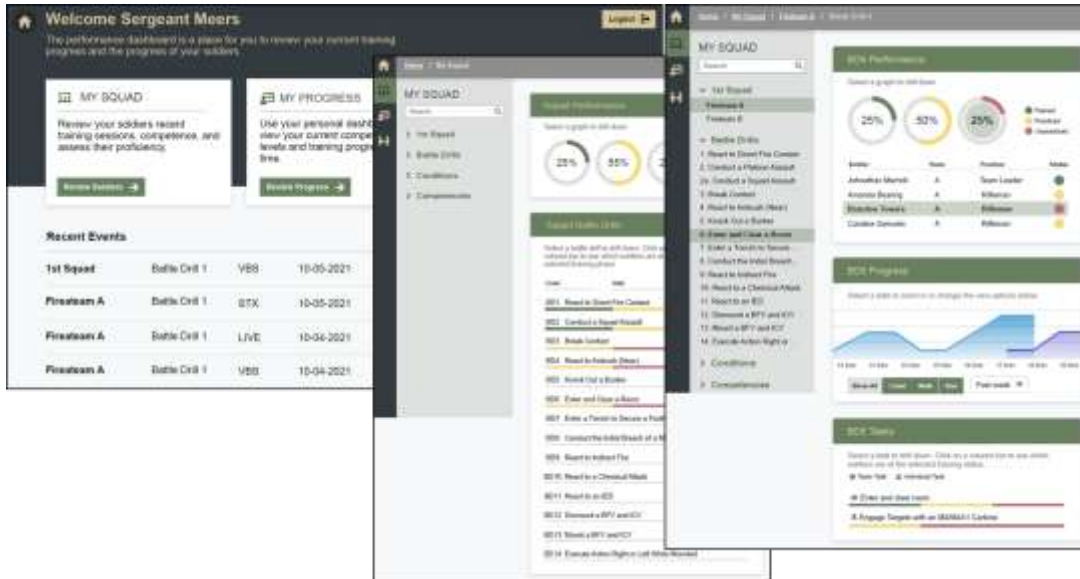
Welcome Sergeant Meers

Logout

The performance dashboard is a place for you to review your current training progress and the progress of your soldiers.

MY SQUAD

Review your soldiers recent training sessions, competence, and assess their proficiency.

Review Soldiers

MY PROGRESS

Use your personal dashb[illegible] view your current compe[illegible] levels and training progr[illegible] bra.

Review Progress

Recent Events

| | | | |
|---|---|---|---|
| 1st Squad | Battle Drill 1 | VBS | 10-05-2021 |
| Fireteam A | Battle Drill 1 | STX | 10-05-2021 |
| Fireteam A | Battle Drill 1 | LIVE | 10-04-2021 |
| Fireteam A | Battle Drill 1 | VBS | 10-04-2021 |

Home / My Squad

MY SQUAD

Search

1st Squad
Battle Drills
Conditions
Competencies

Squad Performance

25%
55%

Squad Battle Drills

01 React to Direct Fire Contact
02 Conduct a Squad Assault
03 Break Contact
04 React to Ambush (Near)
05 Knock Out a Bunker
06 Enter and Clear a Room
07 Enter a Trench to Secure a Foot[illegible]
08 Conduct the Initial Breach of a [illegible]
09 React to Indirect Fire
10 React to a Chemical Attack
11 React to an IED
12 Dismount a BFV and ICV
13 Mount a BFV and ICV
14 Execute Action Right or Left While Mounted

Home / My Squad / Fireteam A / Battle Drills

MY SQUAD

Search

1st Squad
Fireteam A
Fireteam B

Battle Drills
1 React to Direct Fire Contact
2 Conduct a Platoon Assault
2A Conduct a Squad Assault
3 Break Contact
4 React to Ambush (Near)
5 Knock Out a Bunker
6 Enter and Clear a Room
7 Enter a Trench to Secure
8 Conduct the Initial Breach
9 React to Indirect Fire
10 React to a Chemical Attack
11 React to an IED
12 Dismount a BFV and ICV
13 Mount a BFV and ICV
14 Execute Action Right or

Conditions
Competencies

BD6 Performance

25%
50%
25%

Trained
Practiced
Unpracticed

| Soldier | Team | Position | Status |
|---|---|---|---|
| Johnathan Marrell | A | Team Leader | |
| Amanda Beating | A | Rifleman | |
| Dietrick Towers | A | Rifleman | |
| Caroline Gonzalez | A | Rifleman | |

BD6 Progress

Past week

BD6 Tasks

Team Task
Individual Task

Enter and clear room

Engage Targets with an M4/M4A1 Carbine